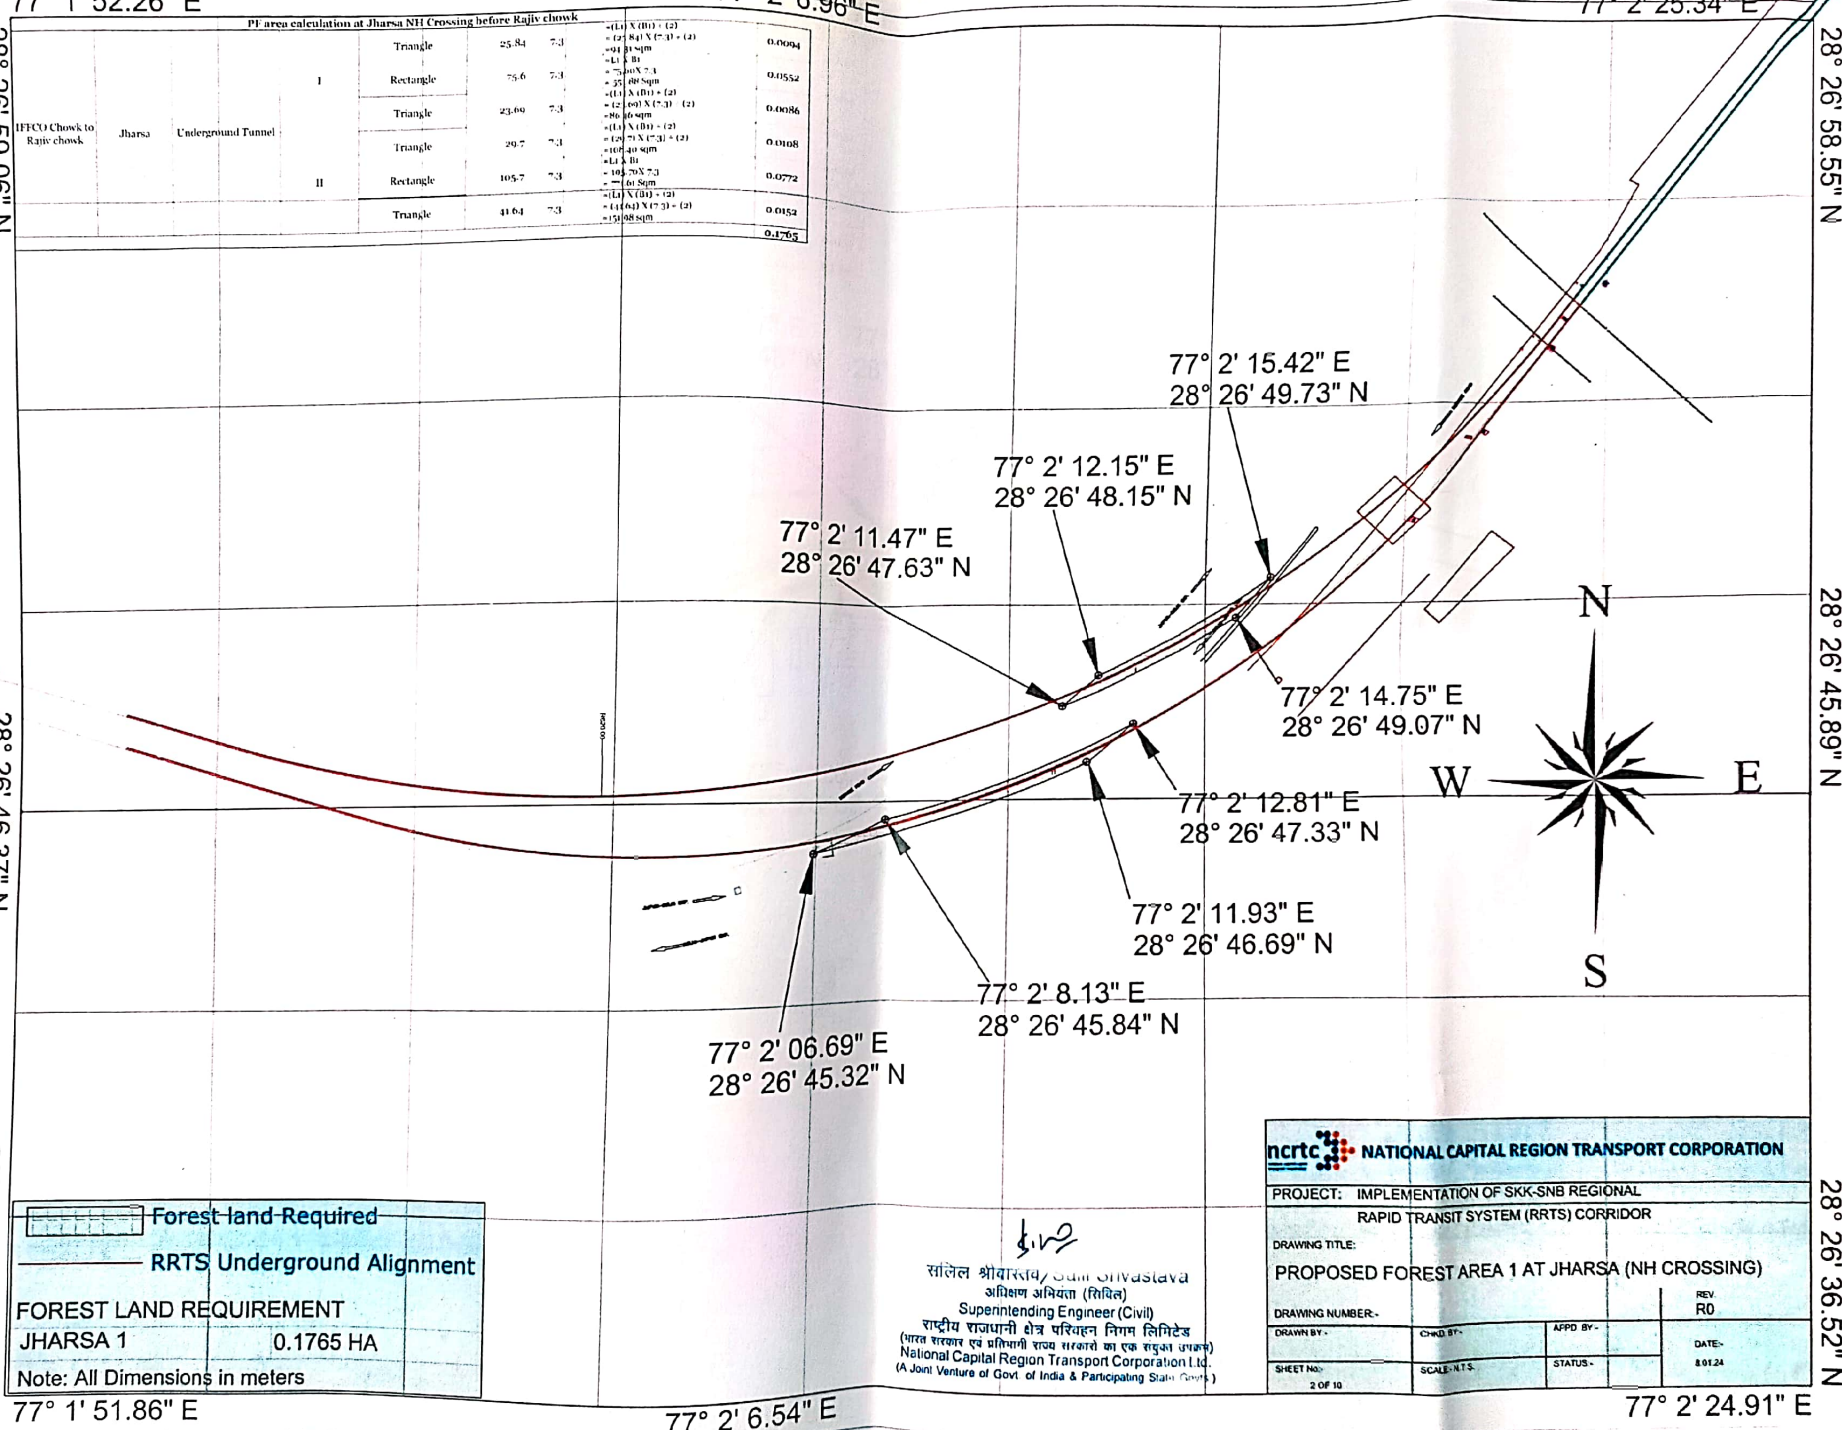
77° 1' 52.26" E
77° 2' 6.96" E
77° 2' 25.34" E

PF area calculation at Jharsa NH Crossing before Rajiv chowk

| | | | | Triangle | 25.84 | 7.3 | =(L1) X (B1) ÷ (2) = (25.84) X (7.3) ÷ (2) =94.31 sqm | 0.0094 |
|---|---|---|---|---|---|---|---|---|
| | | | I | Rectangle | 75.6 | 7.3 | =L1 X B1 =75.60 X 7.3 =551.88 Sqm | 0.0552 |
| IFFCO Chowk to Rajiv chowk | Jharsa | Underground Tunnel | | Triangle | 23.69 | 7.3 | =(L1) X (B1) ÷ (2) = (23.69) X (7.3) ÷ (2) =86.46 sqm | 0.0086 |
| | | | | Triangle | 29.7 | 7.3 | =(L1) X (B1) ÷ (2) = (29.71) X (7.3) ÷ (2) =108.40 sqm | 0.0108 |
| | | | II | Rectangle | 105.7 | 7.3 | =L1 X B1 =105.70 X 7.3 =771.61 Sqm | 0.0772 |
| | | | | Triangle | 41.64 | 7.3 | =(L1) X (B1) ÷ (2) = (41.64) X (7.3) ÷ (2) =151.98 sqm | 0.0152 |
| | | | | | | | | 0.1765 |

28° 26' 58.55" N
28° 26' 50.06" N
28° 26' 45.89" N
28° 26' 46.37" N
28° 26' 36.52" N

77° 2' 15.42" E
28° 26' 49.73" N

77° 2' 12.15" E
28° 26' 48.15" N

77° 2' 11.47" E
28° 26' 47.63" N

77° 2' 14.75" E
28° 26' 49.07" N

77° 2' 12.81" E
28° 26' 47.33" N

77° 2' 11.93" E
28° 26' 46.69" N

77° 2' 8.13" E
28° 26' 45.84" N

77° 2' 06.69" E
28° 26' 45.32" N

N
W
E
S

Forest land Required
RRTS Underground Alignment
FOREST LAND REQUIREMENT
JHARSA 1 0.1765 HA
Note: All Dimensions in meters

सलिल श्रीवास्तव/ Salil Srivastava
अधिक्षण अभियंता (सिविल)
Superintending Engineer (Civil)
राष्ट्रीय राजधानी क्षेत्र परिवहन निगम लिमिटेड
(भारत सरकार एवं प्रतिभागी राज्य सरकारों का एक संयुक्त उपक्रम)
National Capital Region Transport Corporation Ltd.
(A Joint Venture of Govt. of India & Participating State Govts.)

ncrtc NATIONAL CAPITAL REGION TRANSPORT CORPORATION
PROJECT: IMPLEMENTATION OF SKK-SNB REGIONAL RAPID TRANSIT SYSTEM (RRTS) CORRIDOR
DRAWING TITLE:
PROPOSED FOREST AREA 1 AT JHARSA (NH CROSSING)
DRAWING NUMBER:-
REV. R0
DRAWN BY:-
CHKD BY:-
APPD BY:-
DATE:- 8.01.24
SHEET No:- 2 OF 10
SCALE:- N.T.S.
STATUS:-

77° 1' 51.86" E
77° 2' 6.54" E
77° 2' 24.91" E